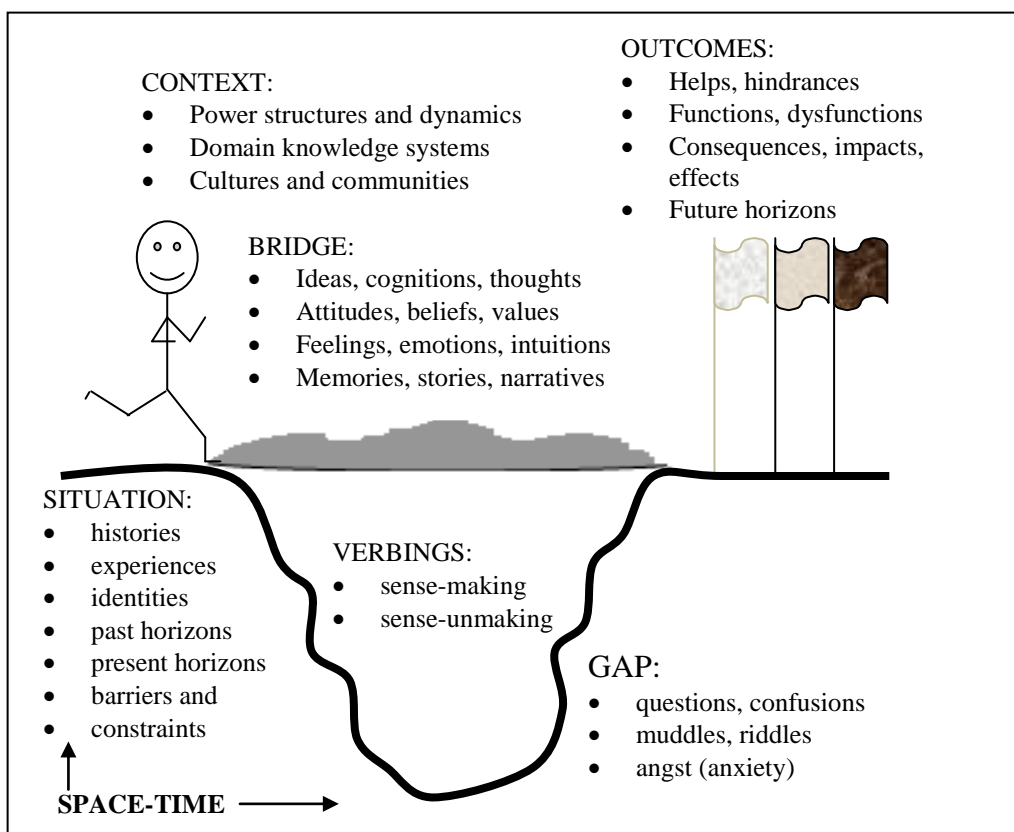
CONTEXT:
- Power structures and dynamics
- Domain knowledge systems
- Cultures and communities

OUTCOMES:
- Helps, hindrances
- Functions, dysfunctions
- Consequences, impacts, effects
- Future horizons

BRIDGE:
- Ideas, cognitions, thoughts
- Attitudes, beliefs, values
- Feelings, emotions, intuitions
- Memories, stories, narratives

SITUATION:
- histories
- experiences
- identities
- past horizons
- present horizons
- barriers and constraints

VERBINGS:
- sense-making
- sense-unmaking

GAP:
- questions, confusions
- muddles, riddles
- angst (anxiety)

SPACE-TIME